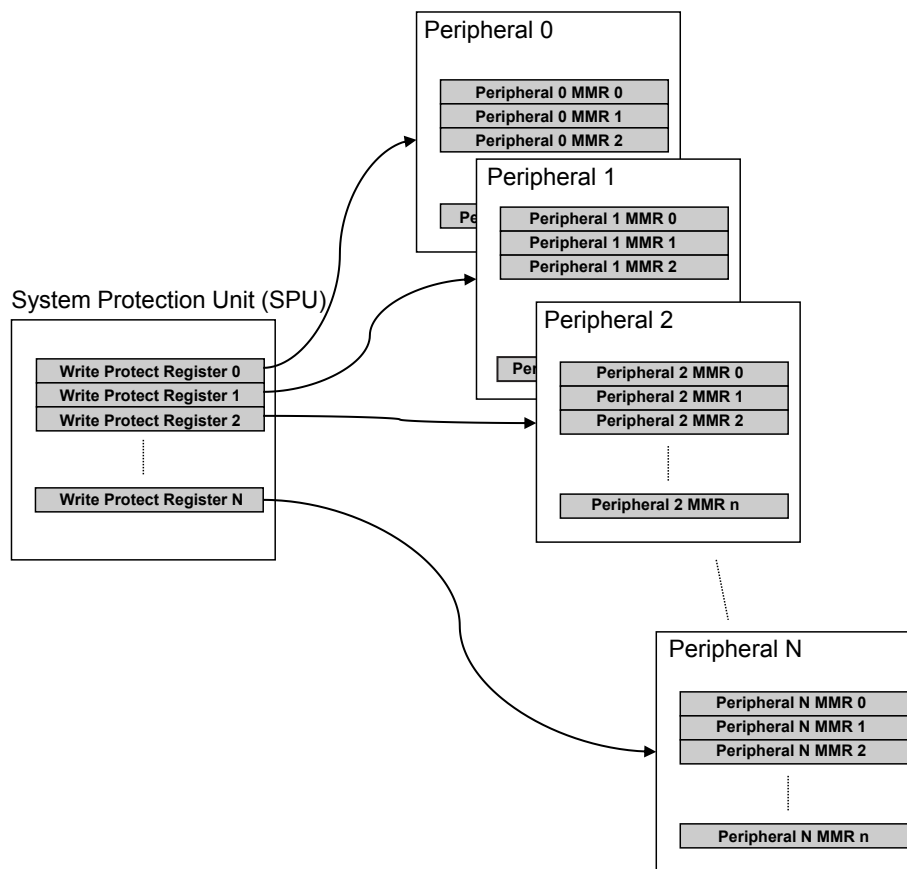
Peripheral 0

Peripheral 0 MMR 0
Peripheral 0 MMR 1
Peripheral 0 MMR 2

Pe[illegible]

Peripheral 1

Peripheral 1 MMR 0
Peripheral 1 MMR 1
Peripheral 1 MMR 2

Per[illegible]

System Protection Unit (SPU)

Write Protect Register 0
Write Protect Register 1
Write Protect Register 2

Write Protect Register N

Peripheral 2

Peripheral 2 MMR 0
Peripheral 2 MMR 1
Peripheral 2 MMR 2

Peripheral 2 MMR n

Peripheral N

Peripheral N MMR 0
Peripheral N MMR 1
Peripheral N MMR 2

Peripheral N MMR n